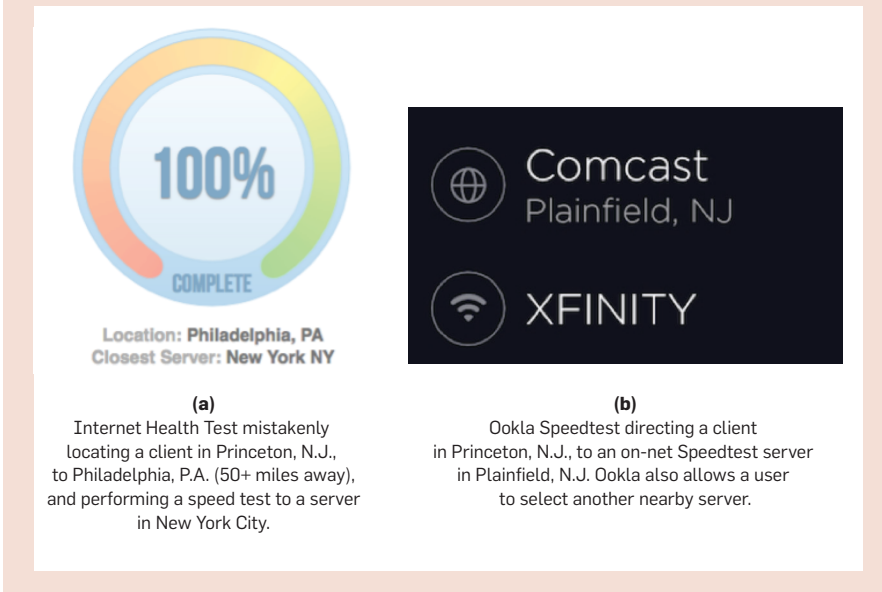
100%

COMPLETE

Location: Philadelphia, PA
Closest Server: New York NY

Comcast
Plainfield, NJ

XFINITY

(a)
Internet Health Test mistakenly locating a client in Princeton, N.J., to Philadelphia, P.A. (50+ miles away), and performing a speed test to a server in New York City.

(b)
Ookla Speedtest directing a client in Princeton, N.J., to an on-net Speedtest server in Plainfield, N.J. Ookla also allows a user to select another nearby server.